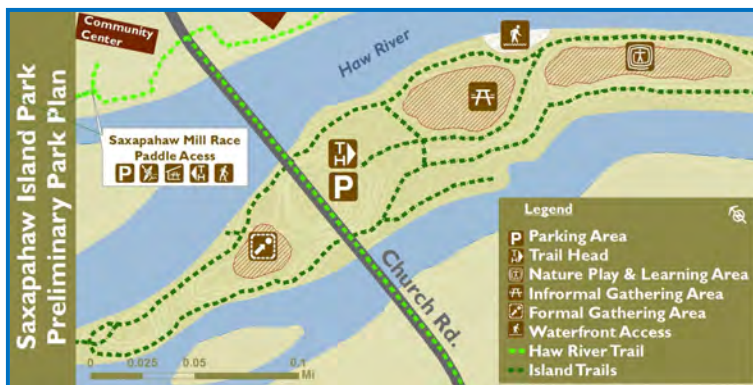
Saxapahaw Island Park
Preliminary Park Plan

Community Center

Haw River

Saxapahaw Mill Race Paddle Acess

P

Church Rd.

Legend
P Parking Area
Trail Head
Nature Play & Learning Area
Informal Gathering Area
Formal Gathering Area
Waterfront Access
Haw River Trail
Island Trails

0 0.025 0.05 0.1 Mi